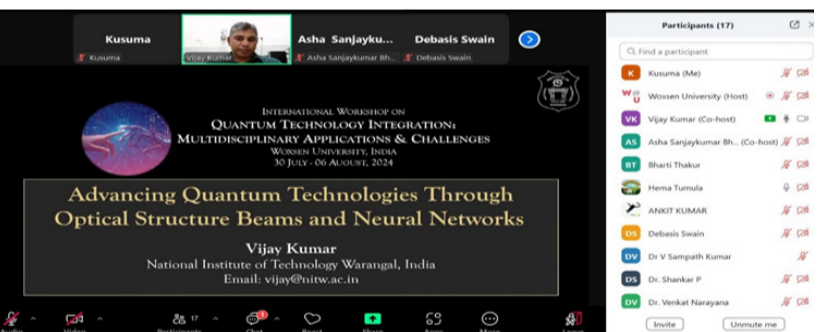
Kusuma
Kusuma
Vijay Kumar
Asha Sanjayku...
Asha Sanjaykumar Bh...
Debasis Swain
Debasis Swain

International Workshop on
Quantum Technology Integration:
Multidisciplinary Applications & Challenges
Woxsen University, India
30 July - 06 August, 2024

Advancing Quantum Technologies Through Optical Structure Beams and Neural Networks

Vijay Kumar
National Institute of Technology Warangal, India
Email: vijay@nitw.ac.in

Participants (17)
Find a participant
K Kusuma (Me)
Woxsen University (Host)
VK Vijay Kumar (Co-host)
AS Asha Sanjaykumar Bh... (Co-host)
BT Bharti Thakur
Hema Tumula
ANKIT KUMAR
DS Debasis Swain
DV Dr V Sampath Kumar
DS Dr. Shankar P
DV Dr. Venkat Narayana
Invite
Unmute me

Audio
Video
17 Participants
Chat
React
Share
Apps
More
Leave